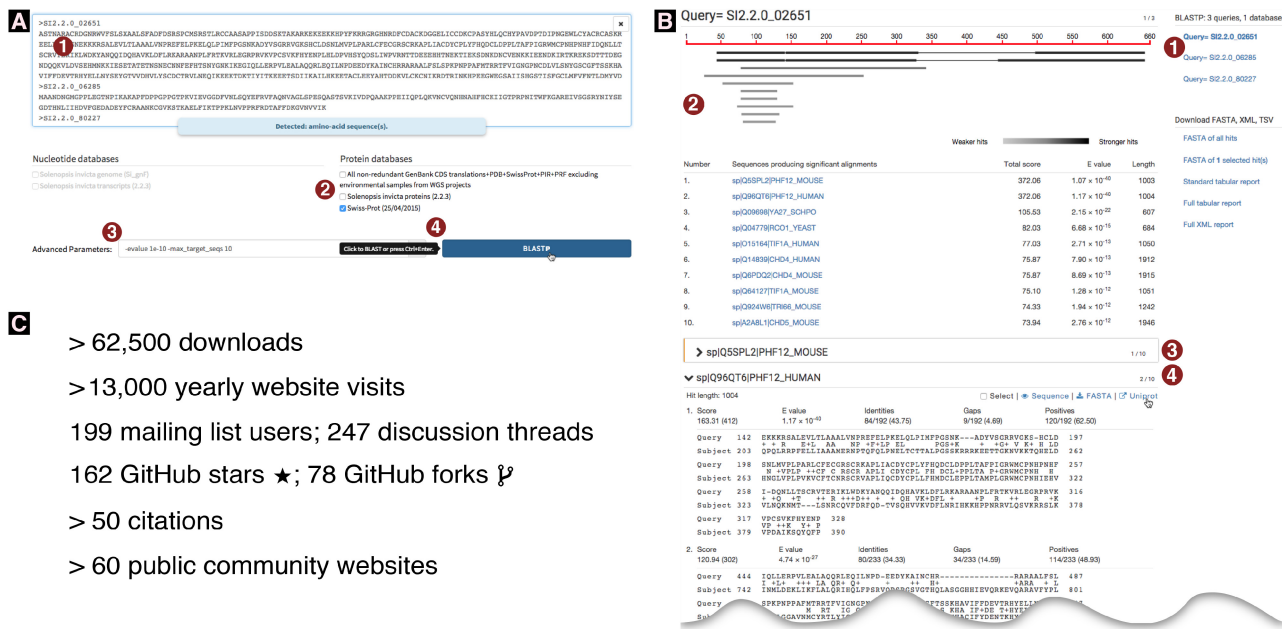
A

>SI2.2.0_02651
ASTNARACRDGNRWVFSLSXAALSFADFDSRSPCSRRSTLRCCAASAPPISDDSSTAKARKEKEKEKKPFYKRRGRGHNRDFCDACKDGGELICCDKCPASYHLQCHYPAVDPTDIPNGEWLCYACRCASKRELLKQQ
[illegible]
>SI2.2.0_06285
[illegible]
>SI2.2.0_80227

Detected: amino-acid sequence(s).

Nucleotide databases
Solenopsis invicta genome (Si_gnF)
Solenopsis invicta transcripts (2.2.3)

Protein databases
All non-redundant GenBank CDS translations+PDB+SwissProt+PIR+PRF excluding environmental samples from WGS projects
Solenopsis invicta proteins (2.2.3)
Swiss-Prot (25/04/2015)

Advanced Parameters: -evalue 1e-10 -max_target_seqs 10
Click to BLAST or press Ctrl+Enter.
BLASTP

C

> 62,500 downloads
>13,000 yearly website visits
199 mailing list users; 247 discussion threads
162 GitHub stars ★; 78 GitHub forks
> 50 citations
> 60 public community websites

B

Query= SI2.2.0_02651
1/3
1 50 100 150 200 250 300 350 400 450 500 550 600 660
Weaker hits Stronger hits

BLASTP: 3 queries, 1 database
Query= SI2.2.0_02651
Query= SI2.2.0_06285
Query= SI2.2.0_80227
Download FASTA, XML, TSV
FASTA of all hits
FASTA of 1 selected hit(s)
Standard tabular report
Full tabular report
Full XML report

| Number | Sequences producing significant alignments | Total score | E value | Length |
|---|---|---|---|---|
| 1. | sp\|Q5SPL2\|PHF12_MOUSE | 372.06 | $1.07 \times 10^{-40}$ | 1003 |
| 2. | sp\|Q96QT6\|PHF12_HUMAN | 372.06 | $1.17 \times 10^{-40}$ | 1004 |
| 3. | sp\|Q09698\|YA27_SCHPO | 105.53 | $2.15 \times 10^{-22}$ | 607 |
| 4. | sp\|Q04779\|RCO1_YEAST | 82.03 | $6.68 \times 10^{-15}$ | 684 |
| 5. | sp\|O15164\|TIF1A_HUMAN | 77.03 | $2.71 \times 10^{-13}$ | 1050 |
| 6. | sp\|Q14839\|CHD4_HUMAN | 75.87 | $7.90 \times 10^{-13}$ | 1912 |
| 7. | sp\|Q6PDQ2\|CHD4_MOUSE | 75.87 | $8.69 \times 10^{-13}$ | 1915 |
| 8. | sp\|Q64127\|TIF1A_MOUSE | 75.10 | $1.28 \times 10^{-12}$ | 1051 |
| 9. | sp\|Q924W6\|TRI66_MOUSE | 74.33 | $1.94 \times 10^{-12}$ | 1242 |
| 10. | sp\|A2A8L1\|CHD5_MOUSE | 73.94 | $2.76 \times 10^{-12}$ | 1946 |

sp|Q5SPL2|PHF12_MOUSE 1/10
sp|Q96QT6|PHF12_HUMAN 2/10
Hit length: 1004
Select | Sequence | FASTA | Uniprot

1. Score 163.31 (412) E value $1.17 \times 10^{-43}$ Identities 84/192 (43.75) Gaps 9/192 (4.69) Positives 120/192 (62.50)
Query 142 EKKKRSALEVLTLAAALVNPREFELPKELQLPIMFPGSNK---ADYVSGRRVGKS-HCLD 197
Subject 203 ERKKRPELLFELLLAAAENERMPTQFQLPNELTCTTALPGSSKRRRKEETTGKNVKKTHKILD 262
Query 198 SNLMVPLPARLCFECGRSCRKAPLIACDYCPLYFHQDCLDPPLTAFPIGRWMCPNHPHHF 257
Subject 263 HNGLVPLPVKVCFTCNRSCRVAPLIQCDYCPLLFHMDCLEPPLTAMPLGRWMCPNHIEHV 322
Query 258 I-DQNLLTSCRVTERIKLWDKYANQQIDQHAVKLDFLRKARAANPLFRTKVRLEGRPRVK 316
Subject 323 VLNQKNMT---LSNRCQVFDRFQD-TVSQHVVKVDFLNRIHKKHPPNRRVLQSVKRRSLK 378
Query 317 VPCSVKFHYENP 328
Subject 379 VPDAIKSQYQFP 390

2. Score 120.94 (302) E value $4.74 \times 10^{-27}$ Identities 80/233 (34.33) Gaps 34/233 (14.59) Positives 114/233 (48.93)
Query 444 IQLLERPVLEALAQQRLEQGILNPD-EEDYKAINCHR----------------RARAALFSL 487
Subject 742 INMLDEKLIKFLALQRIHQLPFSRVQNSGRVGTHQLASGGHHIEVQRKEVQAAVFYFPL 801
Query 488 SPKPNPPAFMTRRTFVIGNGP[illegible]